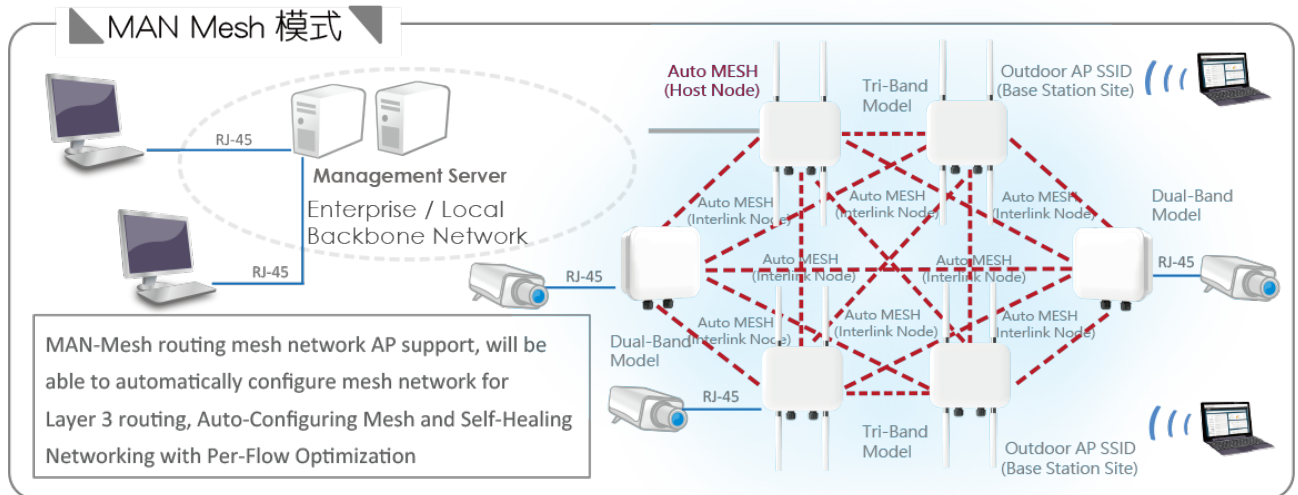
MAN Mesh 模式

RJ-45

Management Server

Enterprise / Local Backbone Network

RJ-45

Auto MESH (Host Node)

Tri-Band Model

Outdoor AP SSID (Base Station Site)

Auto MESH (Interlink Node)

Auto MESH (Interlink Node)

Auto MESH (Interlink Node)

Dual-Band Model

RJ-45

Auto MESH (Interlink Node)

Auto MESH (Interlink Node)

RJ-45

Auto MESH (Interlink Node)

Auto MESH (Interlink Node)

Auto MESH (Interlink Node)

Dual-Band Model

RJ-45

Tri-Band Model

Outdoor AP SSID (Base Station Site)

MAN-Mesh routing mesh network AP support, will be able to automatically configure mesh network for Layer 3 routing, Auto-Configuring Mesh and Self-Healing Networking with Per-Flow Optimization